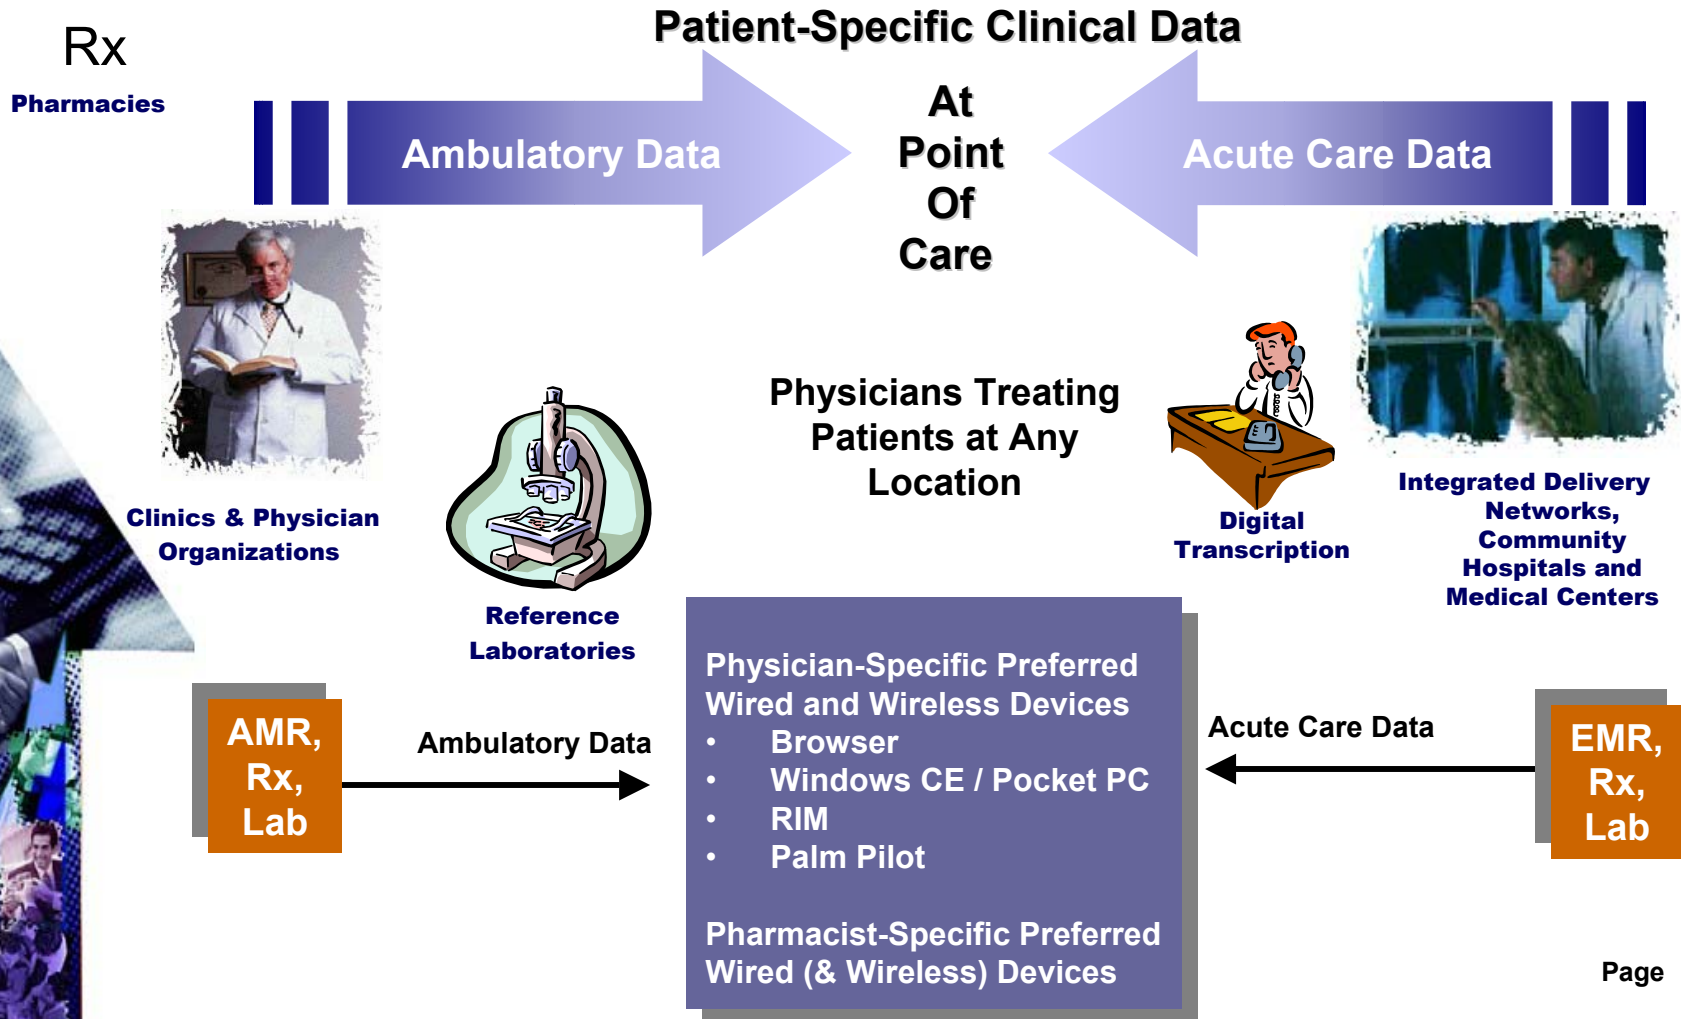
Rx

Pharmacies

Patient-Specific Clinical Data

Ambulatory Data

At Point Of Care

Acute Care Data

Clinics & Physician Organizations

Reference Laboratories

Physicians Treating Patients at Any Location

Digital Transcription

Integrated Delivery Networks, Community Hospitals and Medical Centers

AMR, Rx, Lab

Ambulatory Data

Physician-Specific Preferred Wired and Wireless Devices
• Browser
• Windows CE / Pocket PC
• RIM
• Palm Pilot

Pharmacist-Specific Preferred Wired (& Wireless) Devices

Acute Care Data

EMR, Rx, Lab

Page